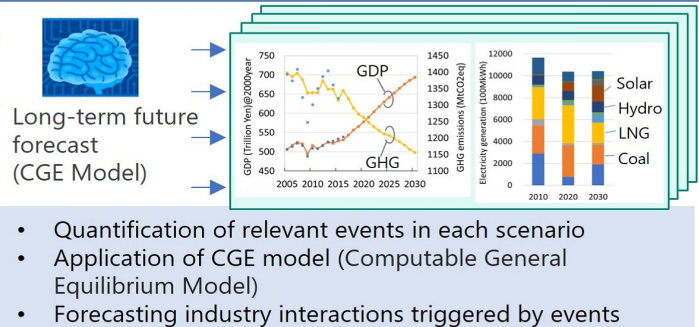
Long-term future forecast (CGE Model)

| GDP [Trillion Yen]@2000year | GHG emissions (MtCO2eq) |
|---|---|
| 750 | 1450 |
| 700 | 1400 |
| 650 | 1350 |
| 600 | 1300 |
| 550 | 1250 |
| 500 | 1200 |
| 450 | 1150 |
| | 1100 |

2005 2010 2015 2020 2025 2030

GDP

GHG

Electricity generation [100MkWh]

12000
10000
8000
6000
4000
2000
0

2010 2020 2030

Solar
Hydro
LNG
Coal

• Quantification of relevant events in each scenario
• Application of CGE model (Computable General Equilibrium Model)
• Forecasting industry interactions triggered by events